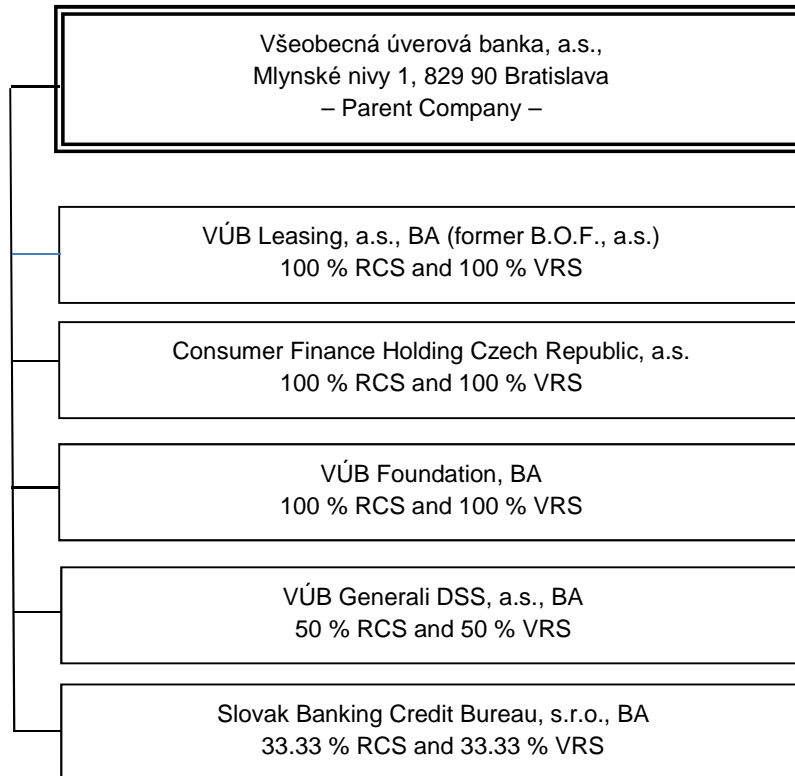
Všeobecná úverová banka, a.s.,
Mlynské nivy 1, 829 90 Bratislava
– Parent Company –

VÚB Leasing, a.s., BA (former B.O.F., a.s.)
100 % RCS and 100 % VRS

Consumer Finance Holding Czech Republic, a.s.
100 % RCS and 100 % VRS

VÚB Foundation, BA
100 % RCS and 100 % VRS

VÚB Generali DSS, a.s., BA
50 % RCS and 50 % VRS

Slovak Banking Credit Bureau, s.r.o., BA
33.33 % RCS and 33.33 % VRS